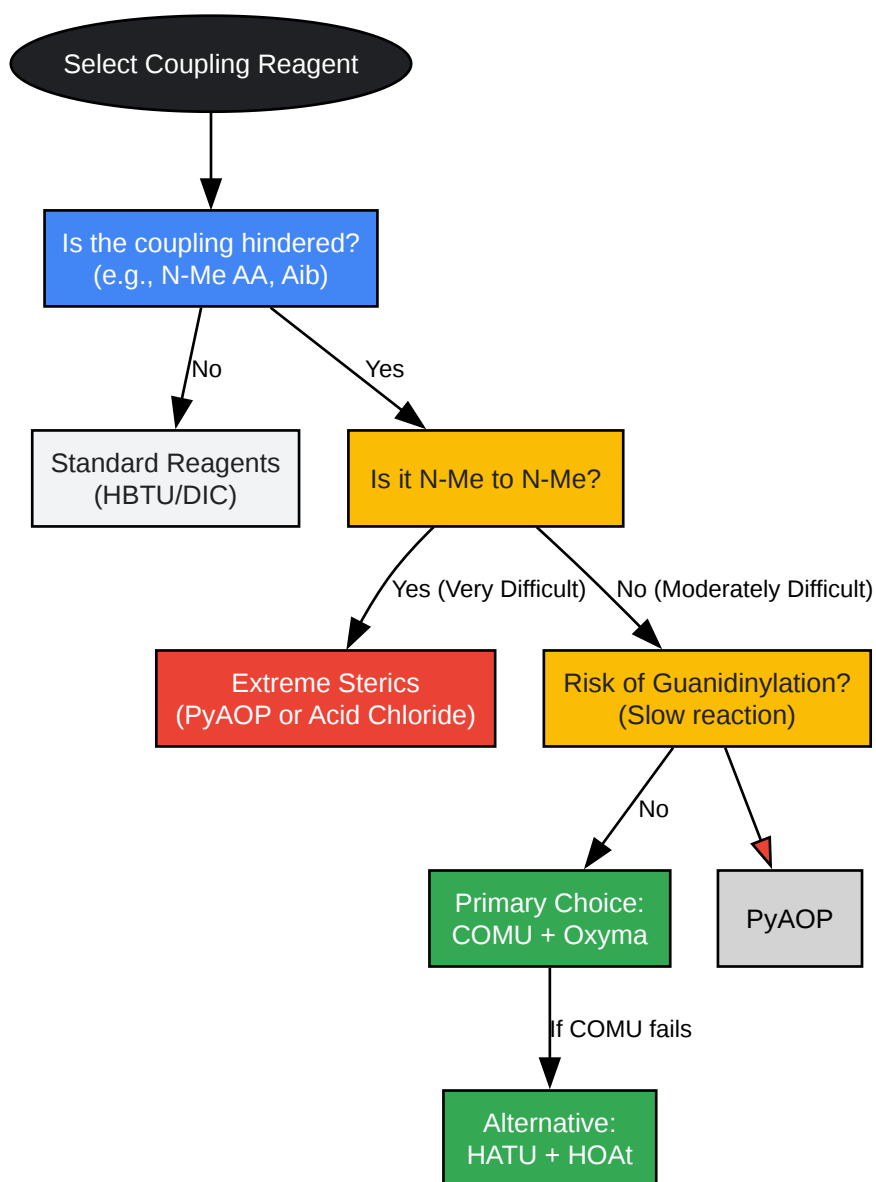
Select Coupling Reagent

Is the coupling hindered?
(e.g., N-Me AA, Aib)

No

Yes

Standard Reagents
(HBTU/DIC)

Is it N-Me to N-Me?

Yes (Very Difficult)

No (Moderately Difficult)

Extreme Sterics
(PyAOP or Acid Chloride)

Risk of Guanidinylation?
(Slow reaction)

No

Primary Choice:
COMU + Oxyma

PyAOP

If COMU fails

Alternative:
HATU + HOAt